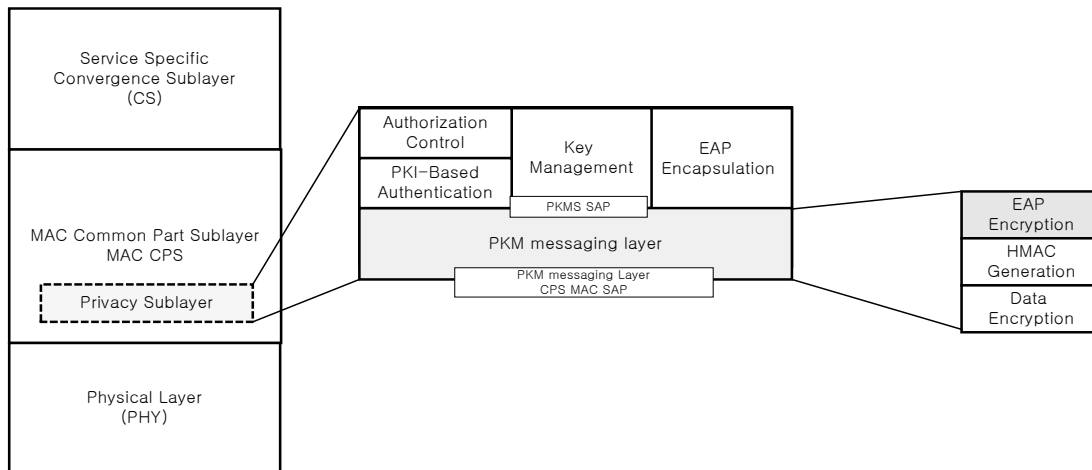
Service Specific Convergence Sublayer (CS)

MAC Common Part Sublayer MAC CPS

Privacy Sublayer

Physical Layer (PHY)

Authorization Control

PKI-Based Authentication

Key Management

EAP Encapsulation

PKMS SAP

PKM messaging layer

PKM messaging Layer CPS MAC SAP

EAP Encryption

HMAC Generation

Data Encryption